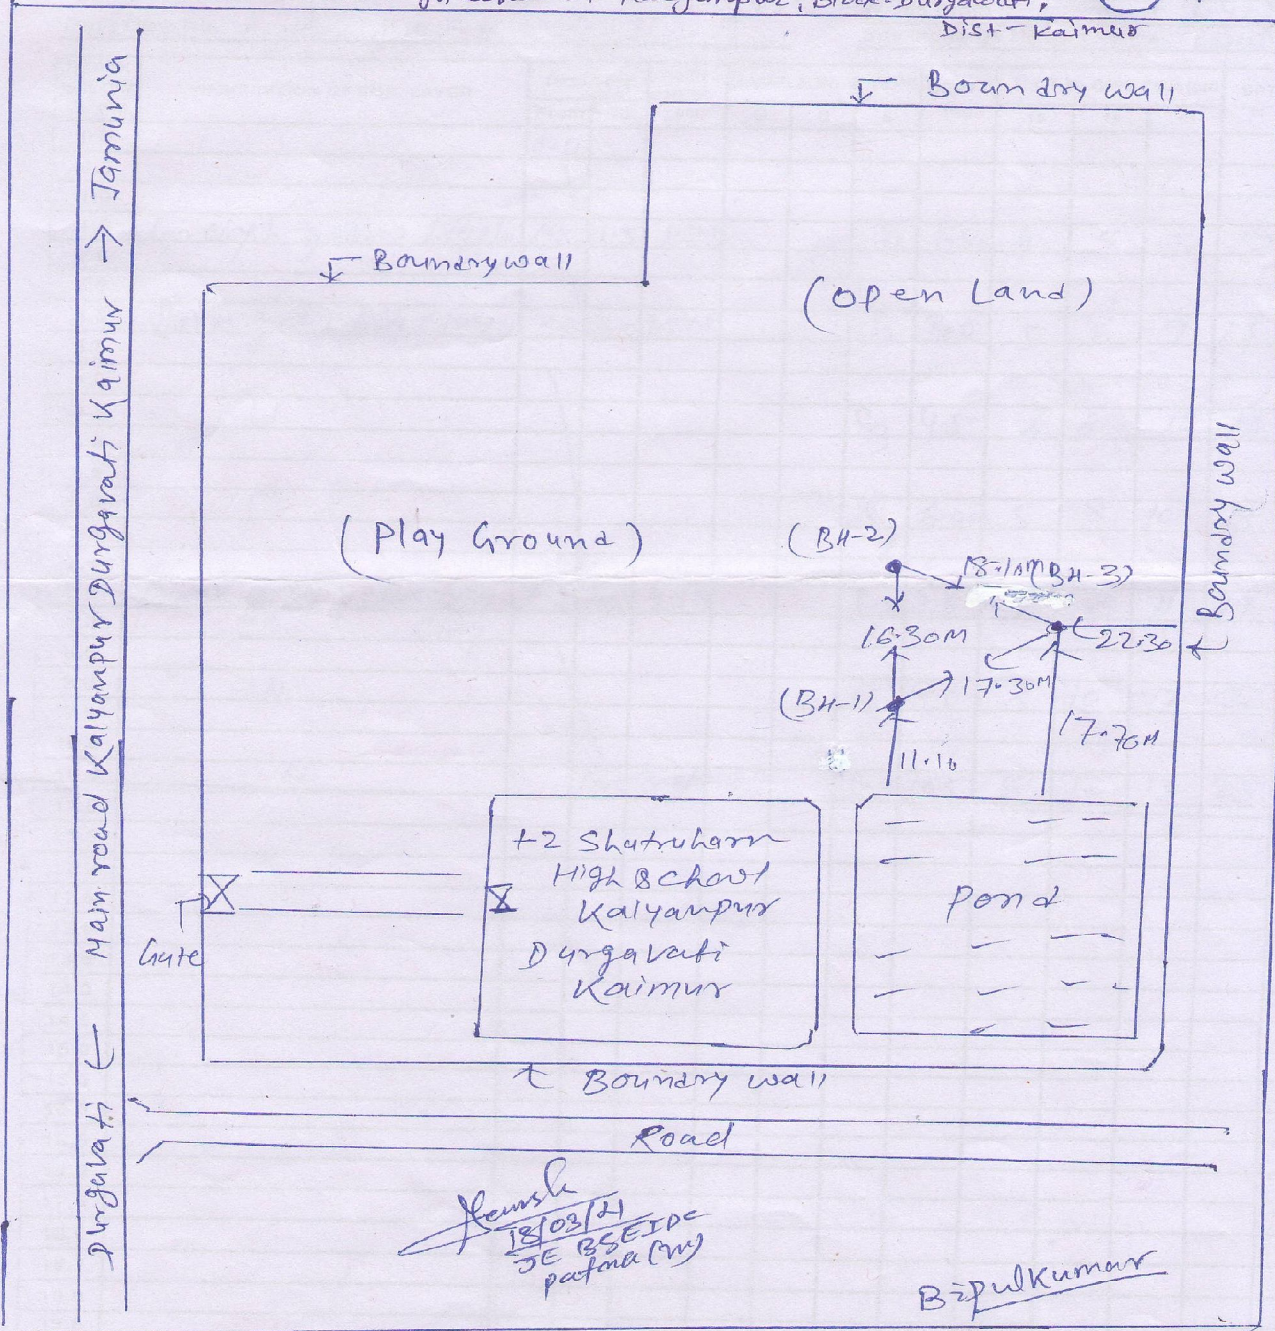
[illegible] Kalyanpur, Block-Durgavati,
Dist-Kaimur

Boundary wall

Boundary wall

(Open Land)

Main road Kalyanpur Durgavati Kaimur → Jamunia

Durgavati ←

(Play Ground)

(BH-2)

18.10M (BH-3)

16.30M

22.30

Boundary wall

(BH-1)

17.30M

17.70M

11.10

+2 Shatruharn High School Kalyanpur Durgavati Kaimur

Pond

Gate

Boundary wall

Road

18/03/21
JE BSEIDC
patna (W)

Bipul Kumar